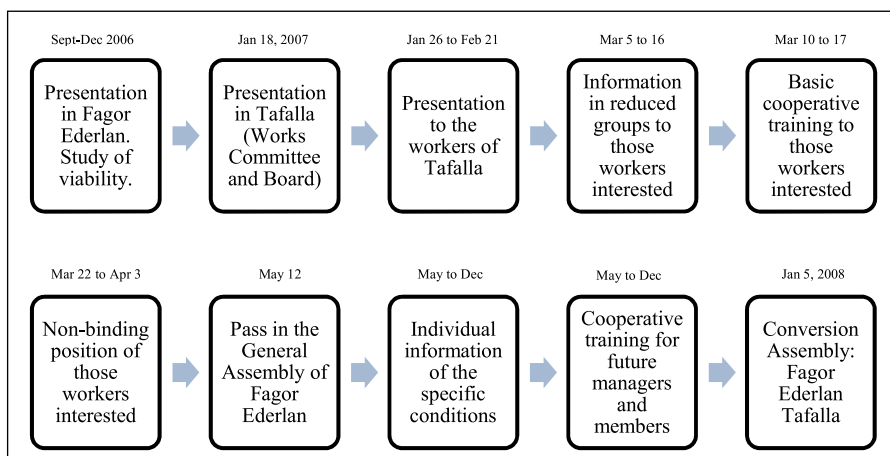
Sept-Dec 2006

Presentation in Fagor Ederlan. Study of viability.

Jan 18, 2007

Presentation in Tafalla (Works Committee and Board)

Jan 26 to Feb 21

Presentation to the workers of Tafalla

Mar 5 to 16

Information in reduced groups to those workers interested

Mar 10 to 17

Basic cooperative training to those workers interested

Mar 22 to Apr 3

Non-binding position of those workers interested

May 12

Pass in the General Assembly of Fagor Ederlan

May to Dec

Individual information of the specific conditions

May to Dec

Cooperative training for future managers and members

Jan 5, 2008

Conversion Assembly: Fagor Ederlan Tafalla